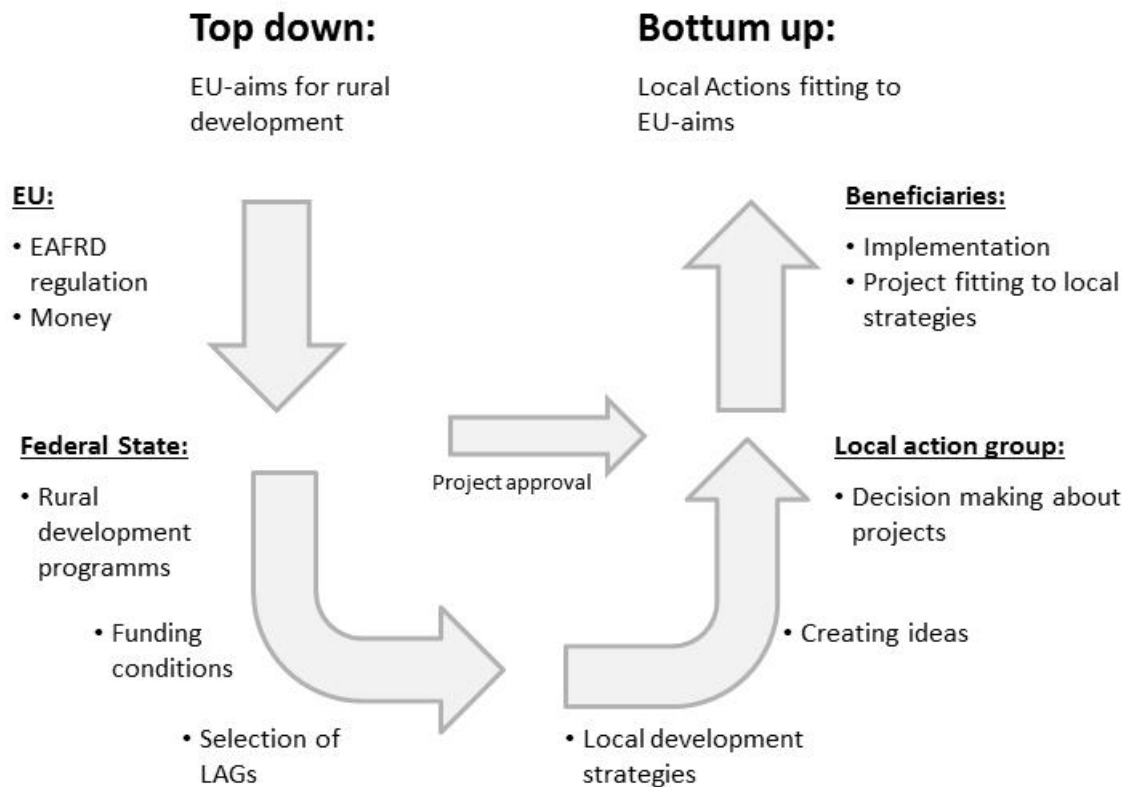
Top down:

EU-aims for rural development

Bottum up:

Local Actions fitting to EU-aims

EU:

• EAFRD regulation
• Money

Beneficiaries:

• Implementation
• Project fitting to local strategies

Federal State:

• Rural development programms

Project approval

Local action group:

• Decision making about projects

• Funding conditions

• Creating ideas

• Selection of LAGs

• Local development strategies